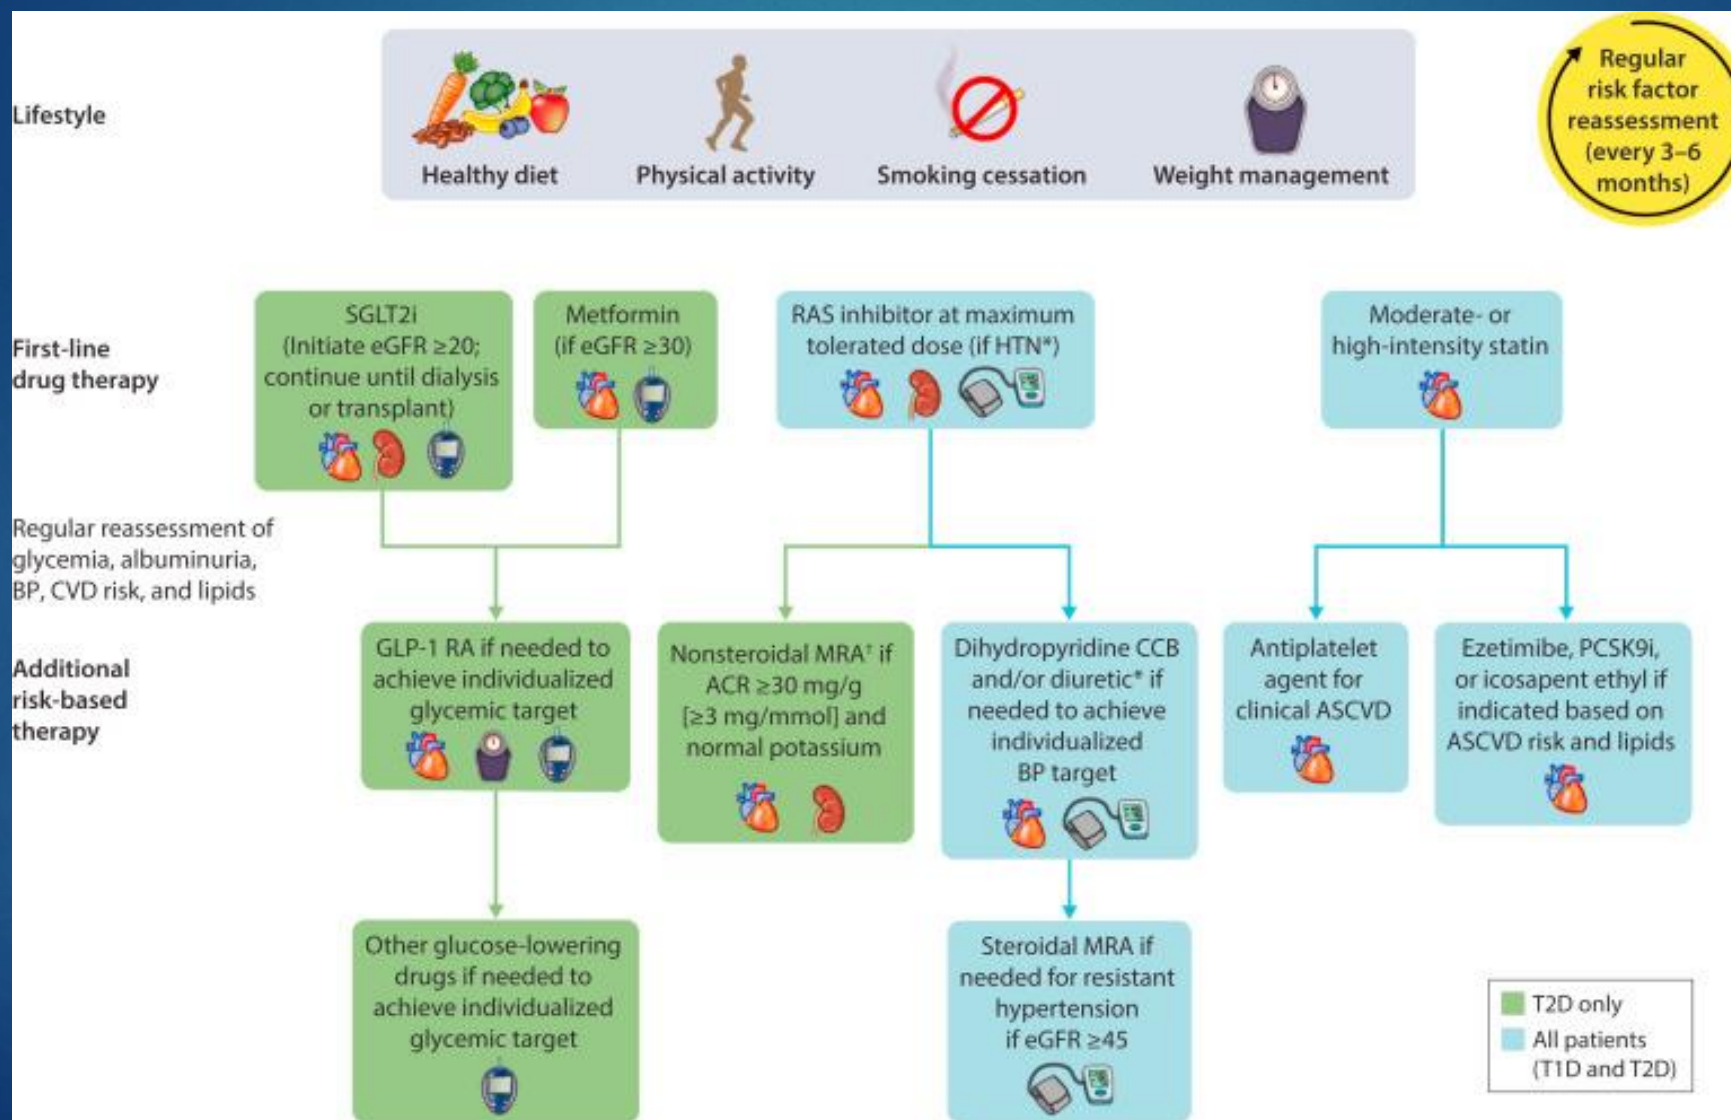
Lifestyle

Healthy diet

Physical activity

Smoking cessation

Weight management

Regular risk factor reassessment (every 3–6 months)

First-line drug therapy

SGLT2i (Initiate eGFR ≥20; continue until dialysis or transplant)

Metformin (if eGFR ≥30)

RAS inhibitor at maximum tolerated dose (if HTN*)

Moderate- or high-intensity statin

Regular reassessment of glycemia, albuminuria, BP, CVD risk, and lipids

Additional risk-based therapy

GLP-1 RA if needed to achieve individualized glycemic target

Nonsteroidal MRA† if ACR ≥30 mg/g [≥3 mg/mmol] and normal potassium

Dihydropyridine CCB and/or diuretic* if needed to achieve individualized BP target

Antiplatelet agent for clinical ASCVD

Ezetimibe, PCSK9i, or icosapent ethyl if indicated based on ASCVD risk and lipids

Other glucose-lowering drugs if needed to achieve individualized glycemic target

Steroidal MRA if needed for resistant hypertension if eGFR ≥45

T2D only

All patients (T1D and T2D)